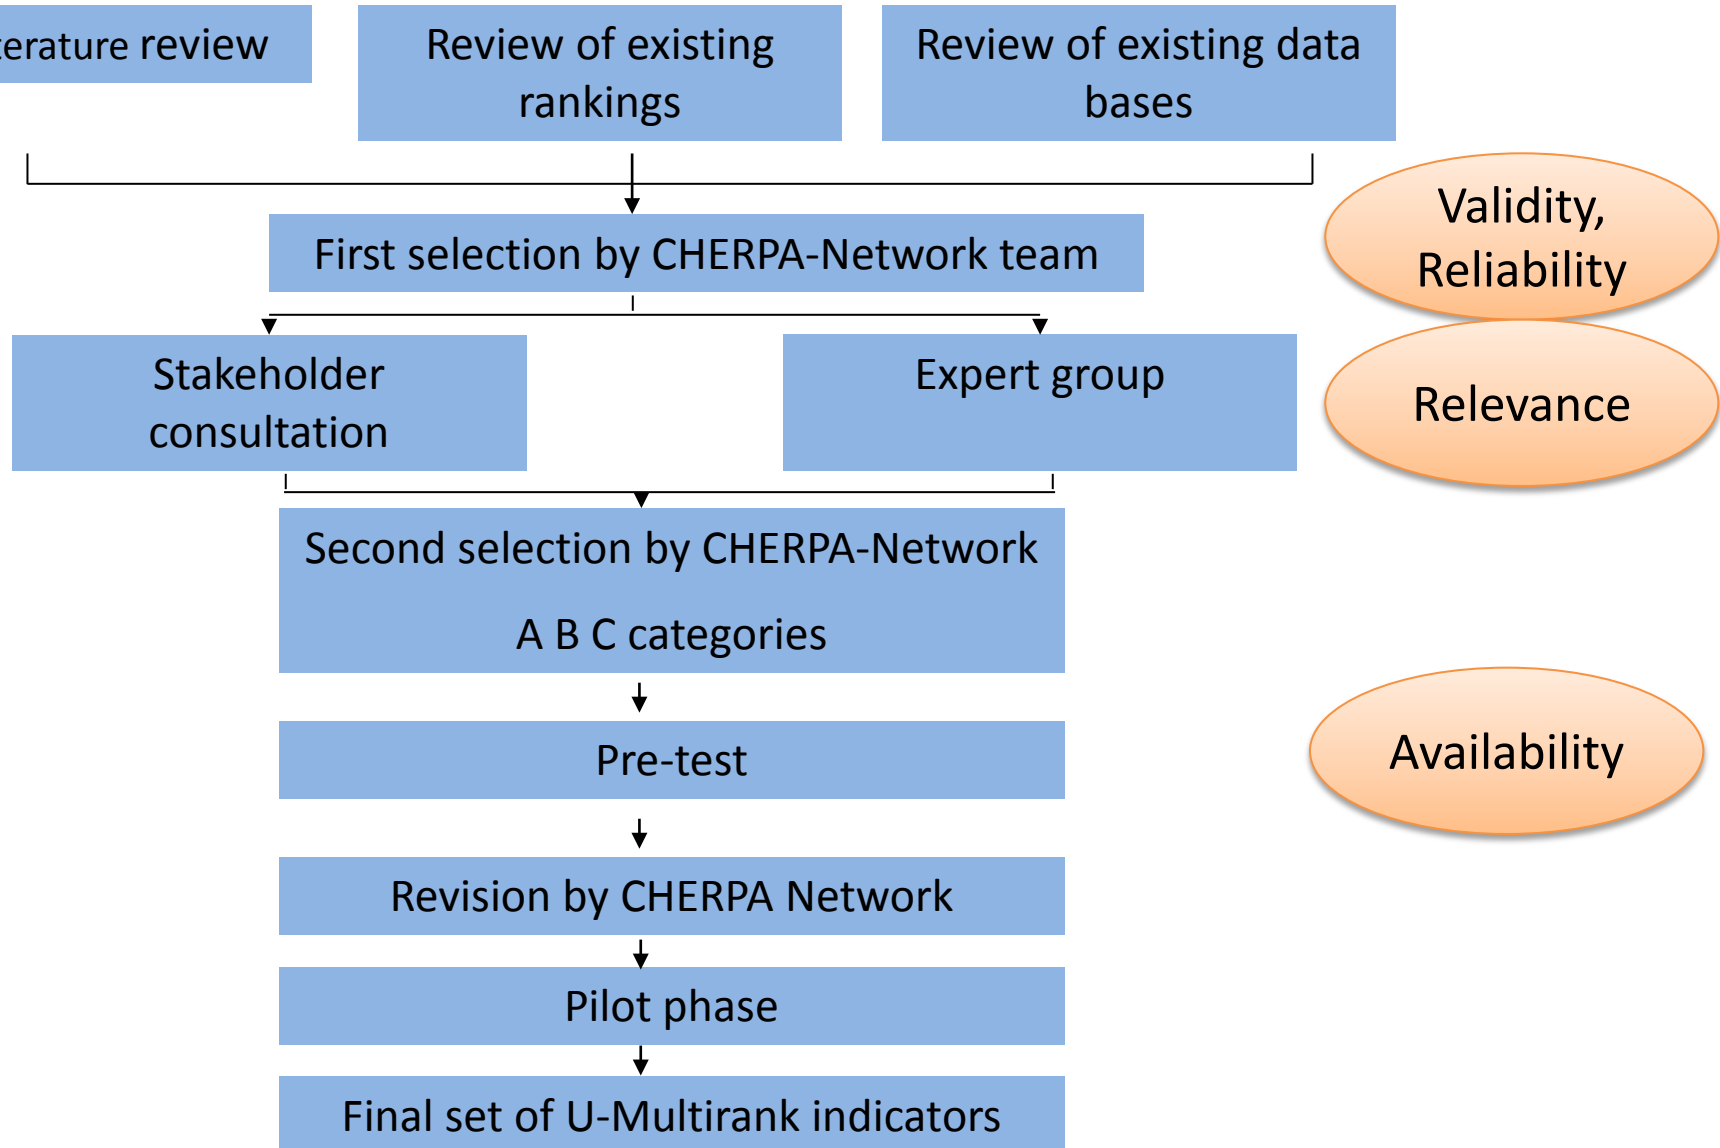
erature review

Review of existing rankings

Review of existing data bases

Validity, Reliability

First selection by CHERPA-Network team

Stakeholder consultation

Expert group

Relevance

Second selection by CHERPA-Network

A B C categories

Pre-test

Availability

Revision by CHERPA Network

Pilot phase

Final set of U-Multirank indicators